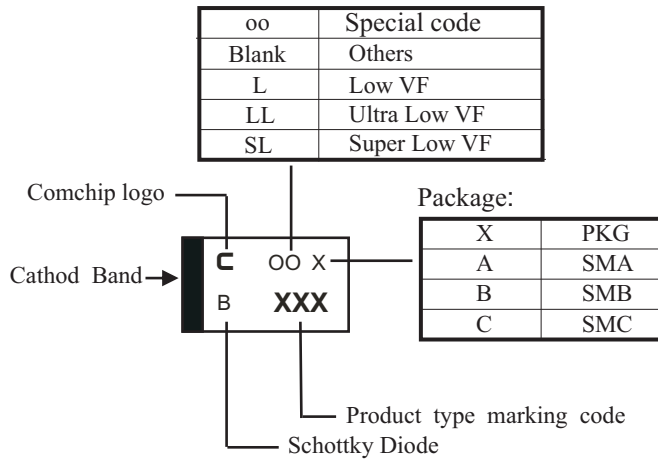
| oo | Special code |
|---|---|
| Blank | Others |
| L | Low VF |
| LL | Ultra Low VF |
| SL | Super Low VF |

Comchip logo

Cathod Band

C OO X

B XXX

Package:

| X | PKG |
|---|---|
| A | SMA |
| B | SMB |
| C | SMC |

Product type marking code

Schottky Diode